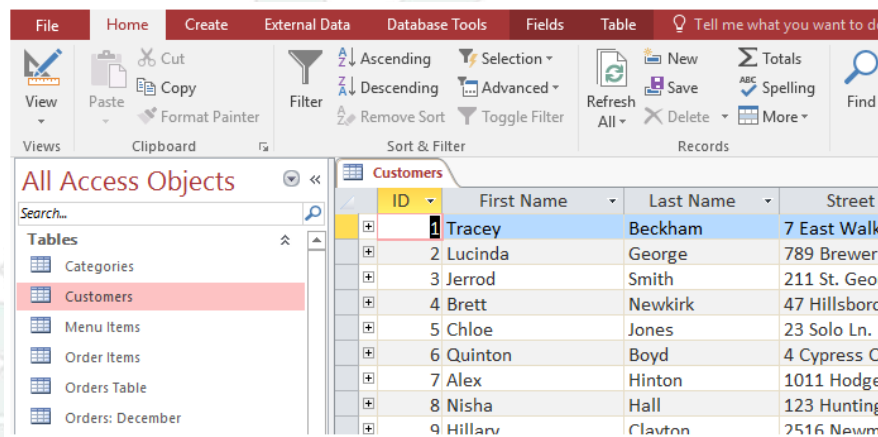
File Home Create External Data Database Tools Fields Table Tell me what you want to d

View
Views

Paste
Cut
Copy
Format Painter
Clipboard

Filter
Ascending
Descending
Remove Sort
Selection
Advanced
Toggle Filter
Sort & Filter

Refresh All
New
Save
Delete
Totals
Spelling
More
Records

Find

All Access Objects
Search...
Tables
Categories
Customers
Menu Items
Order Items
Orders Table
Orders: December

Customers

| ID | First Name | Last Name | Street |
|---|---|---|---|
| 1 | Tracey | Beckham | 7 East Walk |
| 2 | Lucinda | George | 789 Brewer |
| 3 | Jerrod | Smith | 211 St. Geo |
| 4 | Brett | Newkirk | 47 Hillsbor |
| 5 | Chloe | Jones | 23 Solo Ln. |
| 6 | Quinton | Boyd | 4 Cypress C |
| 7 | Alex | Hinton | 1011 Hodge |
| 8 | Nisha | Hall | 123 Hunting |
| 9 | Hillary | Clayton | 2516 Newm |